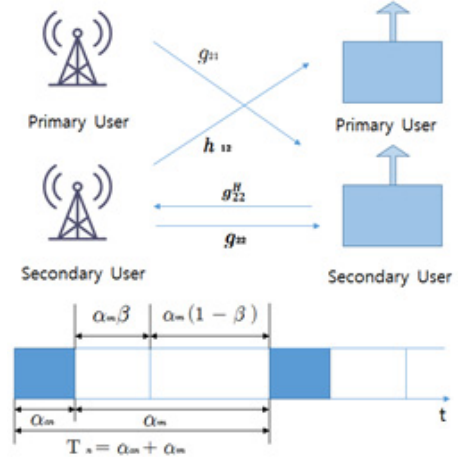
Primary User

$g_{21}$

$h_{12}$

Primary User

$g_{22}^{H}$

$g_{22}$

Secondary User

Secondary User

$\alpha_m\beta$

$\alpha_m(1-\beta)$

$\alpha_{cn}$

$\alpha_m$

t

$T_n = \alpha_{cn} + \alpha_m$